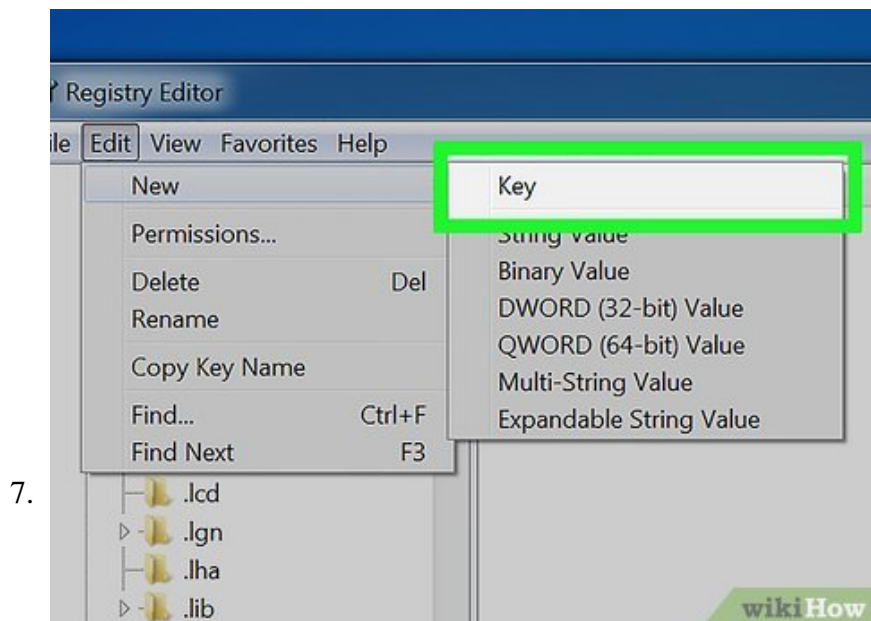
Registry Editor

ile Edit View Favorites Help

New
Permissions...
Delete Del
Rename
Copy Key Name
Find... Ctrl+F
Find Next F3

Key
String Value
Binary Value
DWORD (32-bit) Value
QWORD (64-bit) Value
Multi-String Value
Expandable String Value

7.

.lcd
.lgn
.lha
.lib

wikiHow